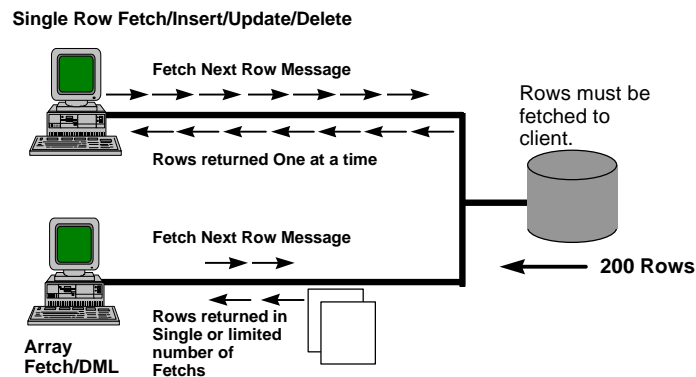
Single Row Fetch/Insert/Update/Delete

Fetch Next Row Message

Rows returned One at a time

Rows must be fetched to client.

Fetch Next Row Message

200 Rows

Rows returned in Single or limited number of Fetchs

Array Fetch/DML